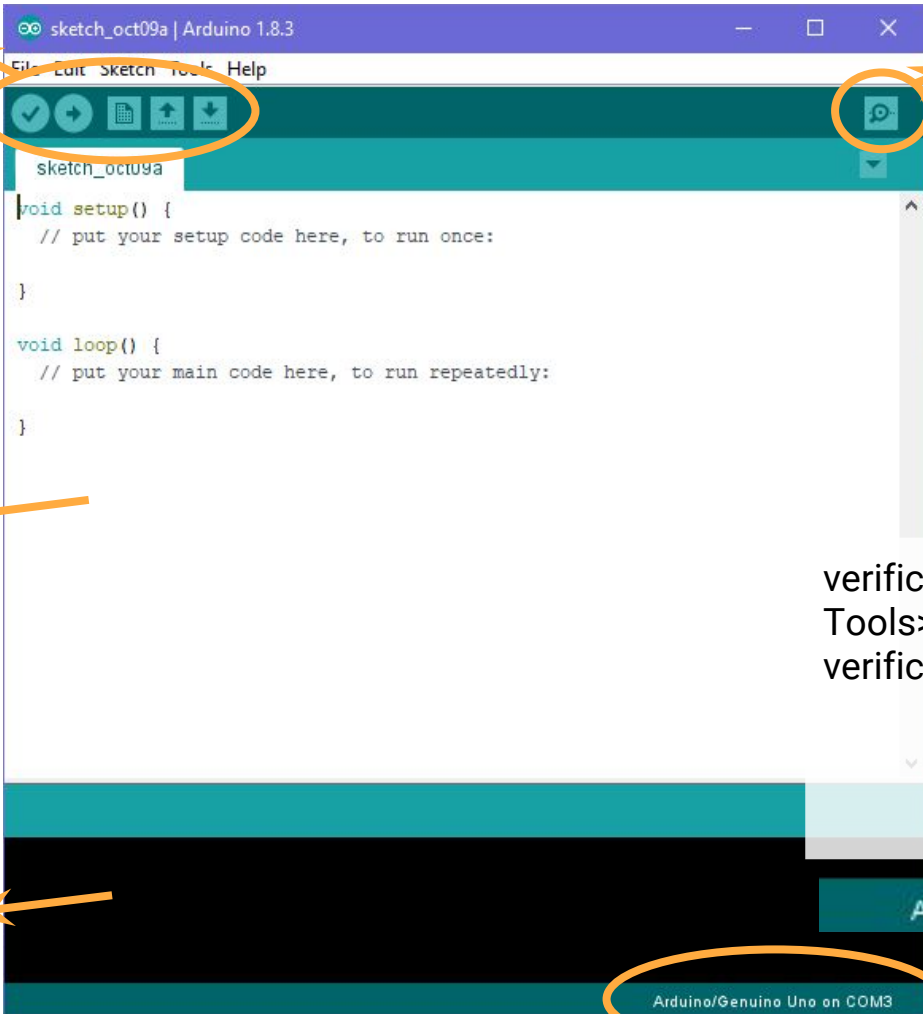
sketch_oct09a | Arduino 1.8.3

File Edit Sketch Tools Help

sketch_oct09a

void setup() {
  // put your setup code here, to run once:

}

void loop() {
  // put your main code here, to run repeatedly:

}

verific
Tools
verific

A

Arduino/Genuino Uno on COM3